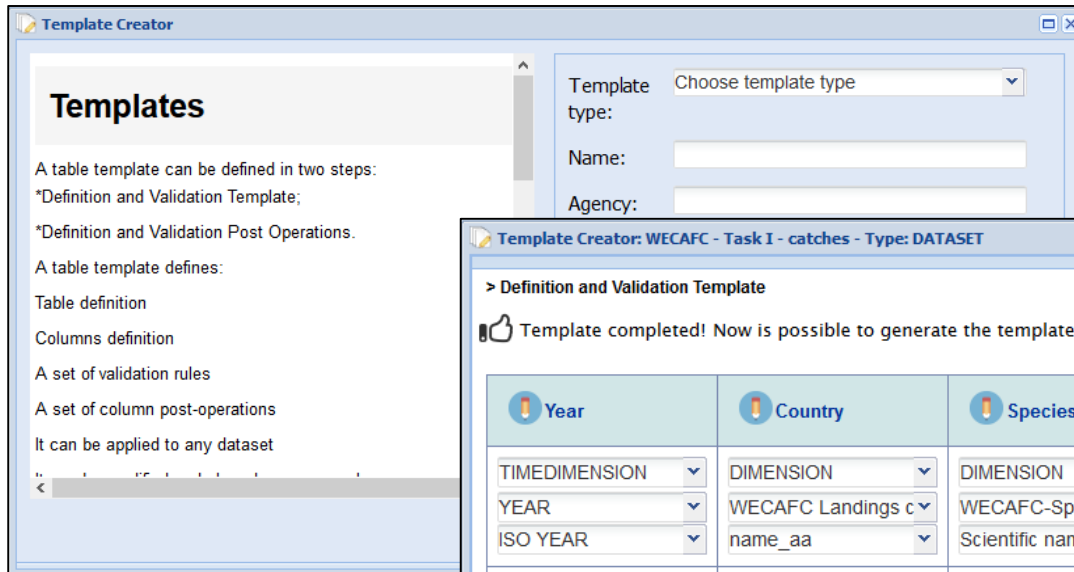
Template Creator

Templates

A table template can be defined in two steps:
*Definition and Validation Template;

*Definition and Validation Post Operations.

A table template defines:

Table definition

Columns definition

A set of validation rules

A set of column post-operations

It can be applied to any dataset

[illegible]

Template type: Choose template type

Name:

Agency:

Template Creator: WECAFC - Task I - catches - Type: DATASET

> Definition and Validation Template

Template completed! Now is possible to generate the template

| Year | Country | Species |
|---|---|---|
| TIMEDIMENSION | DIMENSION | DIMENSION |
| YEAR | WECAFC Landings c | WECAFC-Sp |
| ISO YEAR | name_aa | Scientific nam |